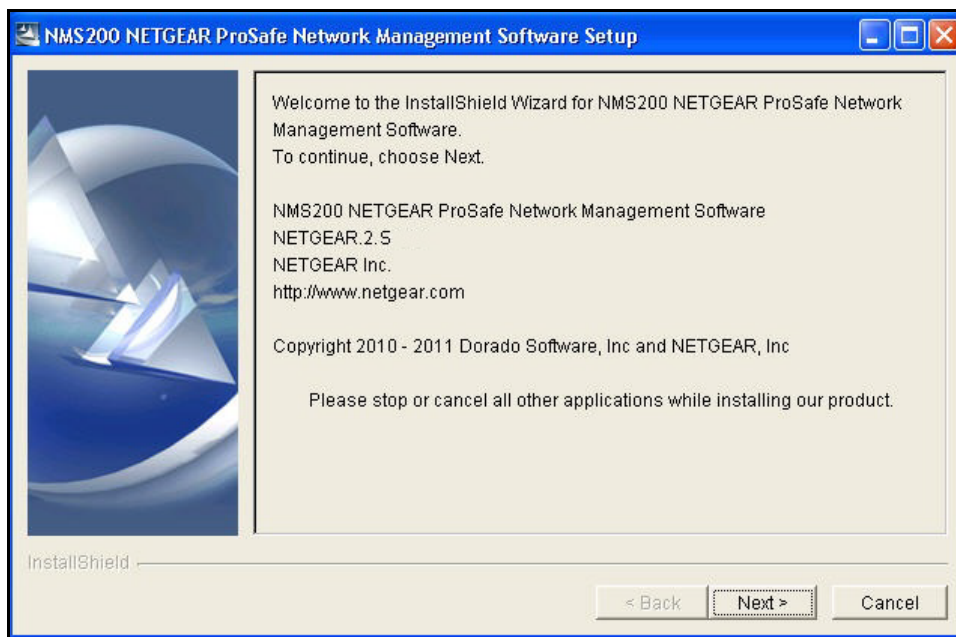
NMS200 NETGEAR ProSafe Network Management Software Setup

Welcome to the InstallShield Wizard for NMS200 NETGEAR ProSafe Network Management Software.
To continue, choose Next.

NMS200 NETGEAR ProSafe Network Management Software
NETGEAR.2.S
NETGEAR Inc.
http://www.netgear.com

Copyright 2010 - 2011 Dorado Software, Inc and NETGEAR, Inc

Please stop or cancel all other applications while installing our product.

InstallShield

< Back
Next >
Cancel